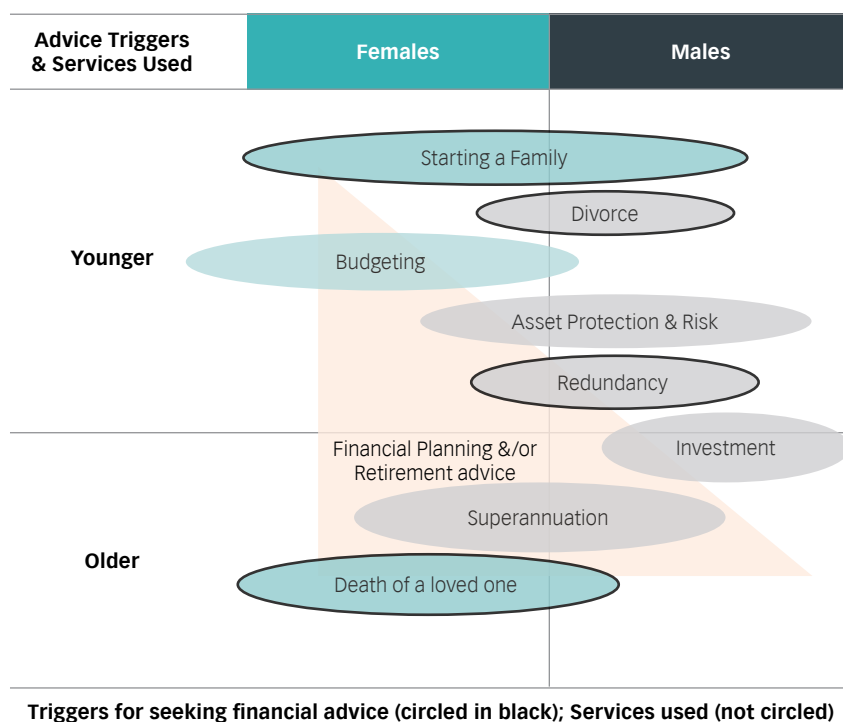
Advice Triggers & Services Used

Females

Males

Younger

Starting a Family

Divorce

Budgeting

Asset Protection & Risk

Redundancy

Financial Planning &/or Retirement advice

Investment

Older

Superannuation

Death of a loved one

Triggers for seeking financial advice (circled in black); Services used (not circled)